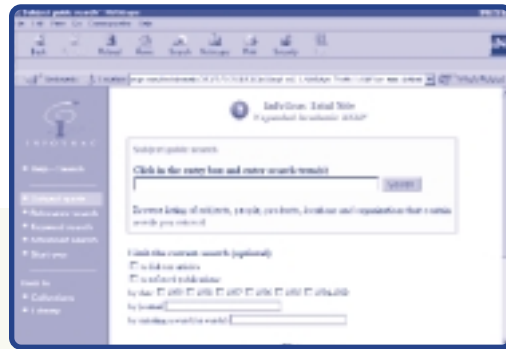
Subject guide search - Netscape

Back Forward Reload Home Search Netscape Print Security Stop

Bookmarks Location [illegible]

INFOTRAC

Subject guide
Relevance search
Keyword search
Advanced search
Start over

Collections
Library

InfoTrac Trial Site
Expanded Academic ASAP

Subject guide search

Click in the entry box and enter search term(s)

Search

Browse listing of subjects, people, products, locations and organizations that contain words you entered.

Limit the current search (optional)
to full-text articles
to refereed publications
by date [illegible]
to journal
by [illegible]